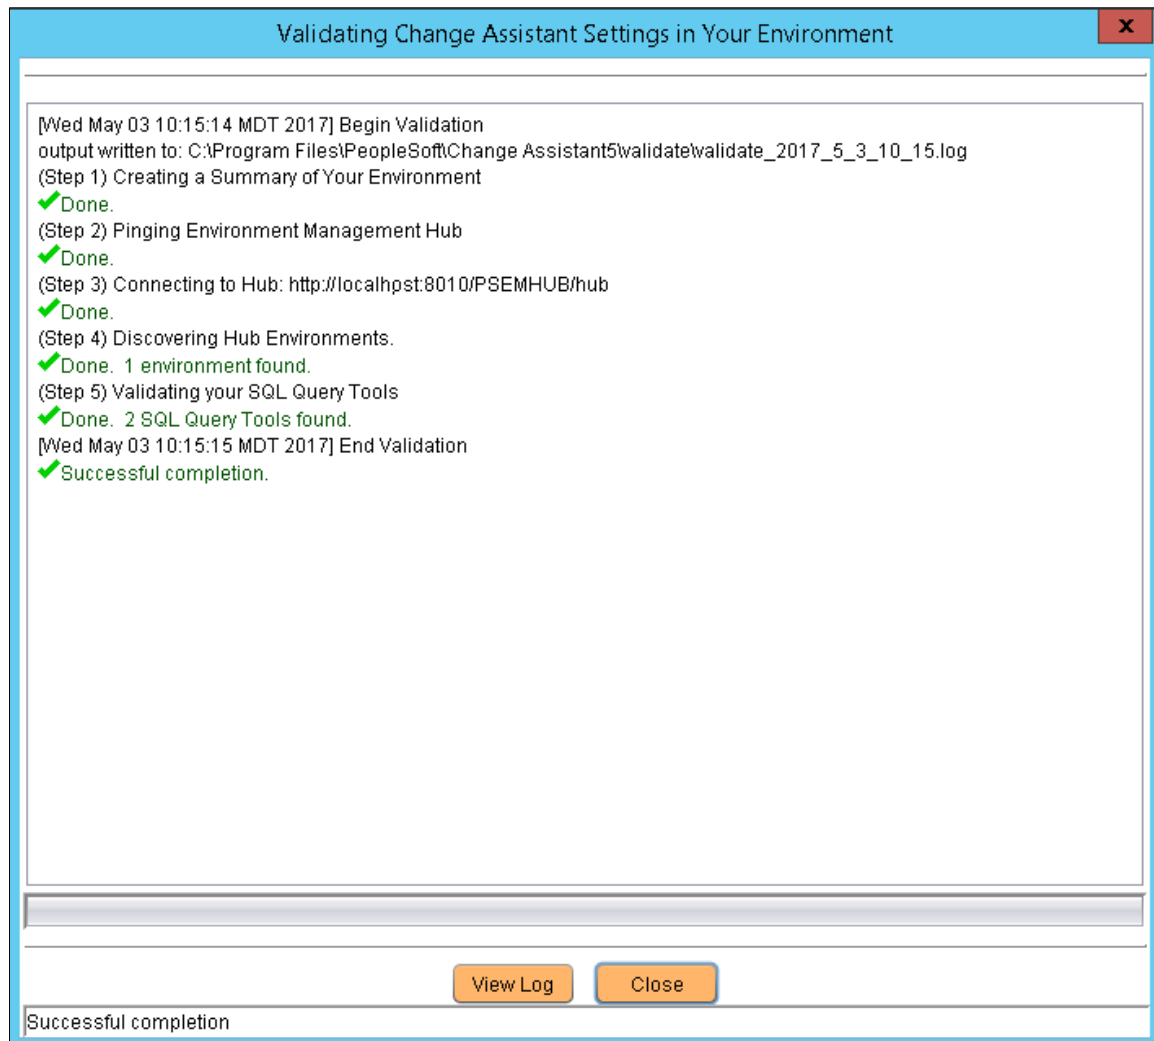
Validating Change Assistant Settings in Your Environment

x

[Wed May 03 10:15:14 MDT 2017] Begin Validation
output written to: C:\Program Files\PeopleSoft\Change Assistant5\validate\validate_2017_5_3_10_15.log
(Step 1) Creating a Summary of Your Environment
Done.
(Step 2) Pinging Environment Management Hub
Done.
(Step 3) Connecting to Hub: http://localhpst:8010/PSEMHUB/hub
Done.
(Step 4) Discovering Hub Environments.
Done. 1 environment found.
(Step 5) Validating your SQL Query Tools
Done. 2 SQL Query Tools found.
[Wed May 03 10:15:15 MDT 2017] End Validation
Successful completion.

View Log
Close

Successful completion